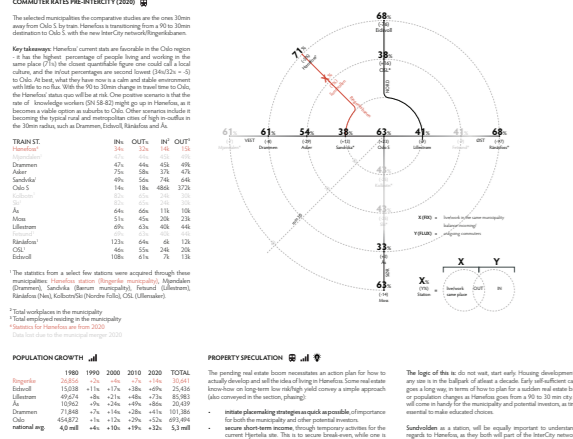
COMMUTER RATES PRE-INTERCITY (2020)

The selected municipalities the comparative studies are the ones 30min away from Oslo S. by train. Hønefoss is transitioning from a 90 to 30min destination to Oslo S. with the new InterCity network/Ringeriksbanen.

Key takeaways: Hønefoss' current stats are favorable in the Oslo region - it has the highest percentage of people living and working in the same place (71%) the closest quantifiable figure one could call a local culture, and the in/out percentages are second lowest (34%/32% = -5) to Oslo. At best, what they have now is a calm and stable environment with little to no flux. With the 90 to 30min change in travel time to Oslo, the Hønefoss' status quo will be at risk. One positive scenario is that the rate of knowledge workers (SN 58-82) might go up in Hønefoss, as it becomes a viable option as suburbs to Oslo. Other scenarios include it becoming the typical rural and metropolitan cities of high in-outflux in the 30min radius, such as Drammen, Eidsvoll, Råholmen and Ås.

| TRAIN ST. | IN₁ | OUT₁ | IN² | OUT² |
|---|---|---|---|---|
| Hønefoss¹ | 34% | 32% | 14k | 15k |
| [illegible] | | | | |
| Drammen | 47% | 44% | 45k | 49k |
| Asker | 75% | 58% | 37k | 47k |
| Sandvika¹ | 49% | 56% | 74k | 64k |
| Oslo S | 14% | 18% | 486k | 372k |
| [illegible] | | | | |
| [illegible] | | | | |
| Ås | 64% | 66% | 11k | 10k |
| Moss | 51% | 45% | 20k | 23k |
| Lillestrøm | 69% | 63% | 40k | 44k |
| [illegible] | | | | |
| Råholmen¹ | 123% | 64% | 6k | 12k |
| OSL¹ | 46% | 55% | 24k | 20k |
| Eidsvoll | 108% | 61% | 7k | 13k |

¹ The statistics from a select few stations were acquired through these municipalities: Hønefoss station (Ringerike municipality), Mjøndalen (Drammen), Sandvika (Bærum municipality), Fetsund (Lillestrøm), Råholmen (Nes), Kolbotn/Ski (Nordre Follo), OSL (Ullensaker).

² Total workplaces in the municipality
³ Total employed residing in the municipality
* Statistics for Hønefoss are from 2020
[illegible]

68% (+19) Eidsvoll
38% (+9) OSL¹
61% VEST (-3) Drammen
54% (-29) Asker
38% (+13) Sandvika¹
63% (+5) Oslo S.
41% (-4) Lillestrøm
ØST (+97) Råholmen¹
68%
33% (+9) Ås
63% (-14) Moss

X (IN%) = livework in the same municipality (bilateral incoming)
Y (FLUX) = outgoing commuters

X Y
X% (Y%) Station
livework same place
OUT
IN

POPULATION GROWTH

| | 1980 | 1990 | 2000 | 2010 | 2020 | TOTAL |
|---|---|---|---|---|---|---|
| Ringerike | 26,856 | +2% | +4% | +7% | +14% | 30,641 |
| Eidsvoll | 15,038 | +1% | +7% | +38% | +69% | 25,436 |
| Lillestrøm | 49,674 | +8% | +21% | +48% | +73% | 85,983 |
| Ås | 10,962 | +9% | +26% | +49% | +86% | 20,439 |
| Drammen | 71,848 | +7% | +14% | +28% | +41% | 101,386 |
| Oslo | 454,872 | +1% | +12% | +29% | +52% | 693,494 |
| national avg. | 4,0 mill | +4% | +10% | +19% | +32% | 5,3 mill |

PROPERTY SPECULATION

The pending real estate boom necessitates an action plan for how to actually develop and sell the idea of living in Hønefoss. Some real estate know-how on long-term low risk/high yield convey a simple approach (also conveyed in the section, phasing)

- initiate placemaking strategies as quick as possible, of importance for both the municipality and other potential investors.
- secure short-term income, through temporary activities for the current Hjertelia site. This is to secure break-even, while one is

The logic of this is: do not wait, start early. Housing development any size is in the ballpark of atleast a decade. Early self-sufficient ca goes a long way, in terms of how to plan for a sudden real estate b or population changes as Hønefoss goes from a 90 to 30 min city will come in handy for the municipality and potential investors, as it essential to make educated choices.

Sundvolden as a station, will be equally important to understan regards to Hønefoss, as they both will part of the InterCity netwo